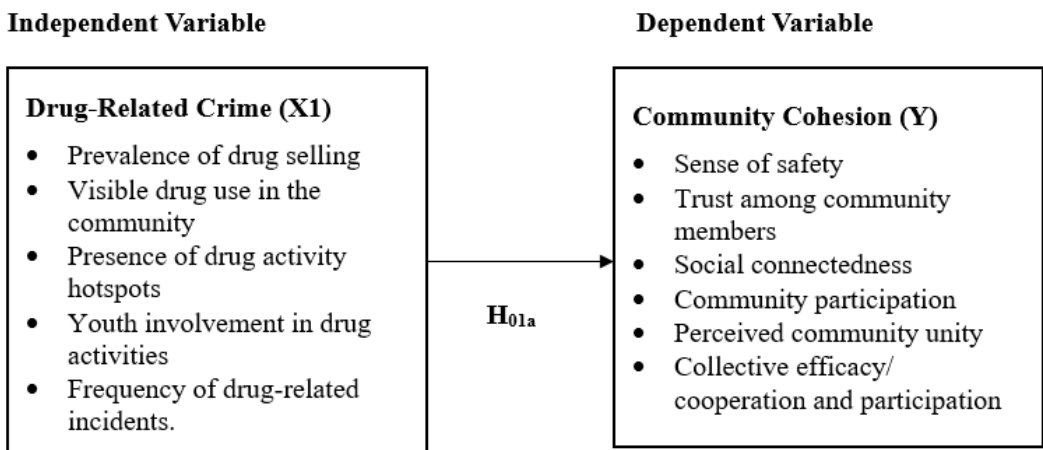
Independent Variable

Dependent Variable

Drug-Related Crime (X1)

- Prevalence of drug selling
- Visible drug use in the community
- Presence of drug activity hotspots
- Youth involvement in drug activities
- Frequency of drug-related incidents.

$H_{01a}$

Community Cohesion (Y)

- Sense of safety
- Trust among community members
- Social connectedness
- Community participation
- Perceived community unity
- Collective efficacy/ cooperation and participation